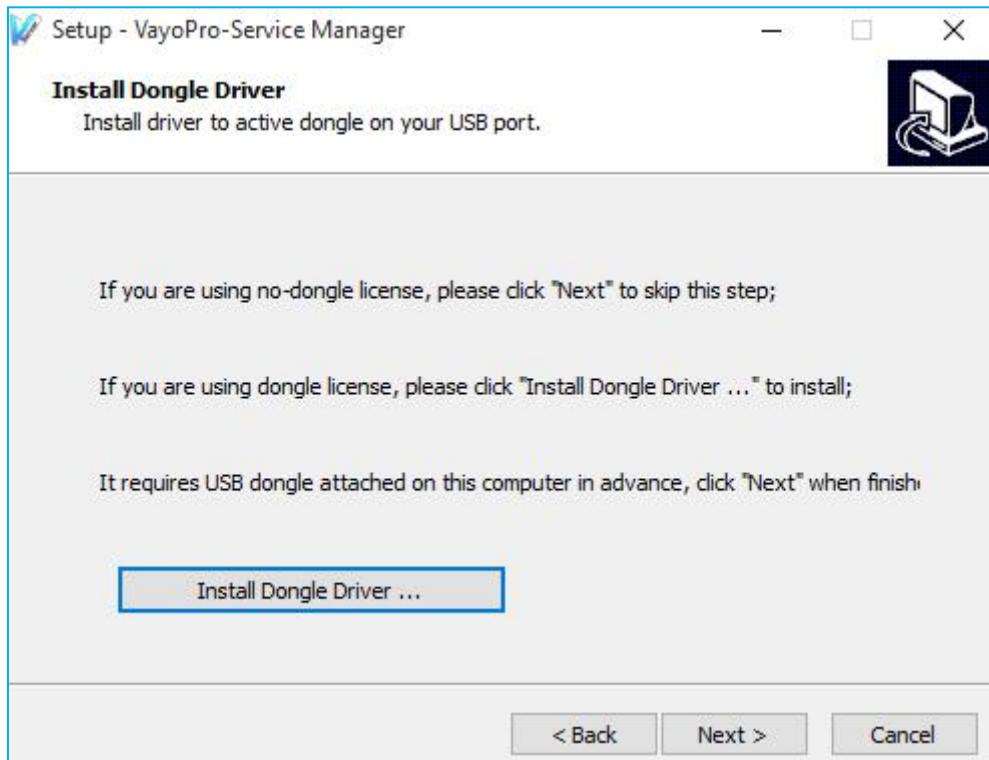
Setup - VayoPro-Service Manager

Install Dongle Driver
Install driver to active dongle on your USB port.

If you are using no-dongle license, please click "Next" to skip this step;

If you are using dongle license, please click "Install Dongle Driver ..." to install;

It requires USB dongle attached on this computer in advance, click "Next" when finish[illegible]

Install Dongle Driver ...

< Back
Next >
Cancel